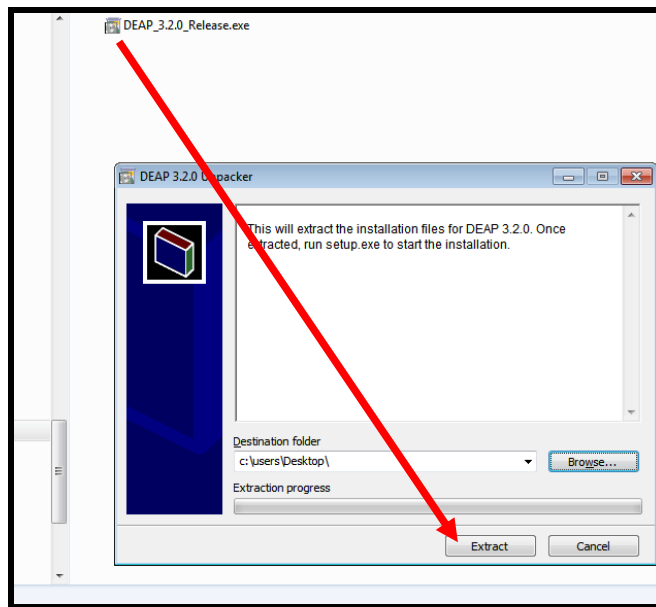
DEAP_3.2.0_Release.exe

DEAP 3.2.0 Unpacker

This will extract the installation files for DEAP 3.2.0. Once extracted, run setup.exe to start the installation.

Destination folder

c:\users\Desktop\

Browse...

Extraction progress

Extract

Cancel